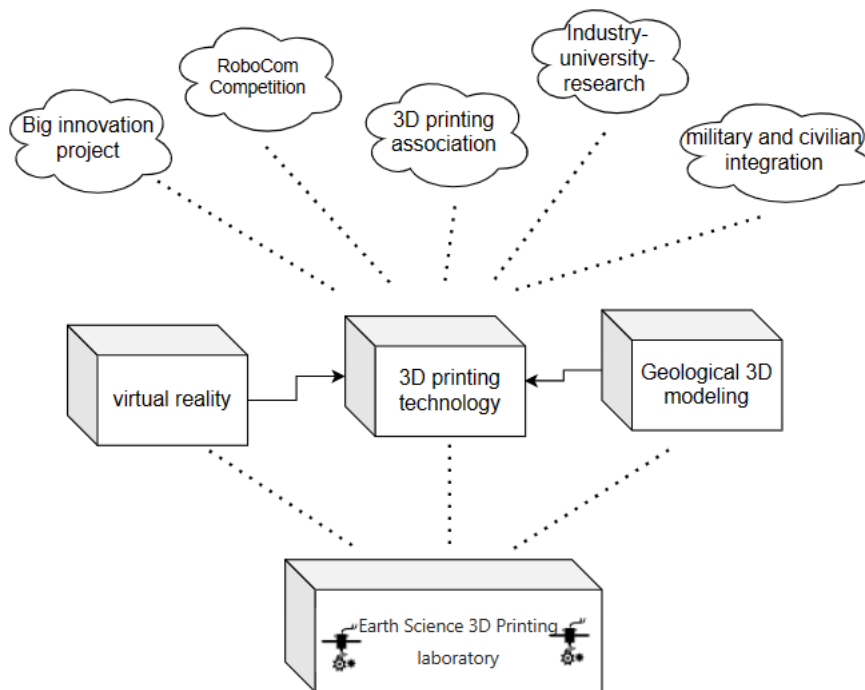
Big innovation project

RoboCom Competition

3D printing association

Industry-university-research

military and civilian integration

virtual reality

3D printing technology

Geological 3D modeling

Earth Science 3D Printing laboratory